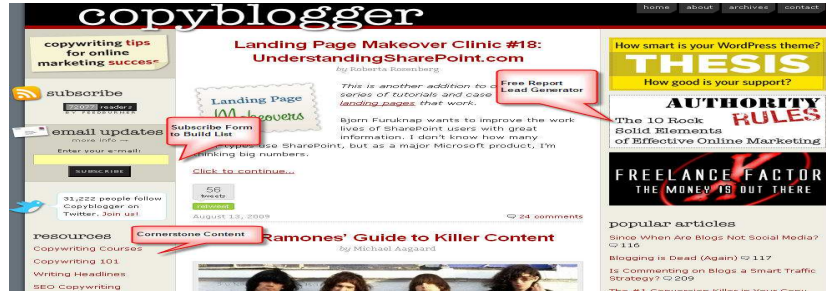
copyblogger

home | about | archives | contact

copywriting tips for online marketing success

subscribe
75077 readers BY FEEDBURNER

email updates
more info →
Enter your e-mail:
SUBSCRIBE

Subscribe Form to Build List

31,222 people follow Copyblogger on Twitter. Join us!

resources
Copywriting Courses
Copywriting 101
Writing Headlines
SEO Copywriting

Cornerstone Content

Landing Page Makeover Clinic #18: UnderstandingSharePoint.com
by Roberta Rosenberg

Landing Page Makeovers

This is another addition to our series of tutorials and case studies on landing pages that work.

Bjorn Furuknap wants to improve the work lives of SharePoint users with great information. I don't know how many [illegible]types use SharePoint, but as a major Microsoft product, I'm thinking big numbers.

Click to continue...

56 tweets
retweet

August 13, 2009

24 comments

Free Report Lead Generator

Ramones' Guide to Killer Content
by Michael Aagaard

How smart is your WordPress theme?
THESIS
How good is your support?

AUTHORITY RULES
The 10 Rock Solid Elements of Effective Online Marketing

FREELANCE FACTOR
THE MONEY IS OUT THERE

popular articles
Since When Are Blogs Not Social Media? 116
Blogging is Dead (Again) 117
Is Commenting on Blogs a Smart Traffic Strategy? 209
The #1 Conversion Killer in Your Copy